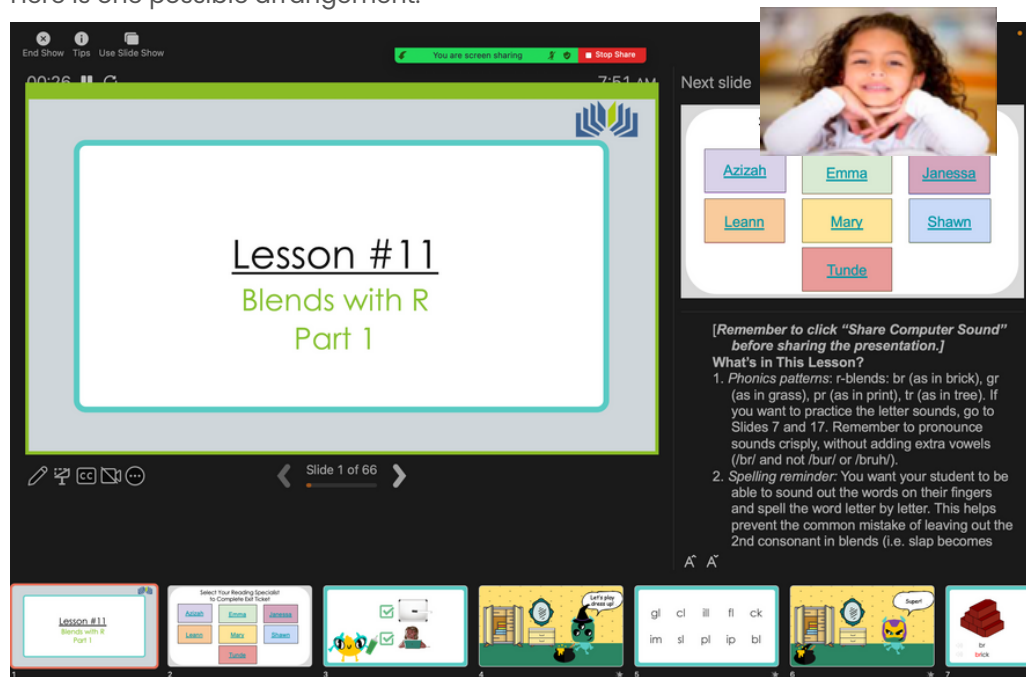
Here is one possible arrangement:

End Show Tips Use Slide Show

You are screen sharing Stop Share

00:26 7:51 AM

Next slide

Lesson #11
Blends with R
Part 1

| Azizah | Emma | Janessa |
|---|---|---|
| Leann | Mary | Shawn |
| | Tunde | |

[Remember to click "Share Computer Sound" before sharing the presentation.]
What's in This Lesson?
1. Phonics patterns: r-blends: br (as in brick), gr (as in grass), pr (as in print), tr (as in tree). If you want to practice the letter sounds, go to Slides 7 and 17. Remember to pronounce sounds crisply, without adding extra vowels (/br/ and not /bur/ or /bruh/).
2. Spelling reminder: You want your student to be able to sound out the words on their fingers and spell the word letter by letter. This helps prevent the common mistake of leaving out the 2nd consonant in blends (i.e. slap becomes

Slide 1 of 66

1 Lesson #11 Blends with R Part 1

2 Select Your Reading Specialist to Complete Exit Ticket
Azizah Emma Janessa Leann Mary Shawn Tunde

3

4 Let's play dress up!

5 gl cl ill fl ck im sl pl ip bl

6 Super!

7 br brick